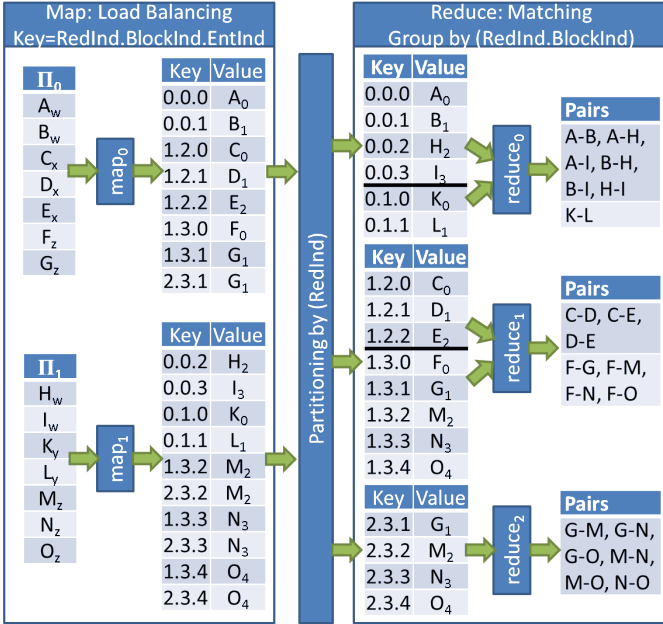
Map: Load Balancing
Key=RedInd.BlockInd.EntInd

| $\Pi_0$ |
|---|
| $A_w$ |
| $B_w$ |
| $C_x$ |
| $D_x$ |
| $E_x$ |
| $F_z$ |
| $G_z$ |

$map_0$

| Key | Value |
|---|---|
| 0.0.0 | $A_0$ |
| 0.0.1 | $B_1$ |
| 1.2.0 | $C_0$ |
| 1.2.1 | $D_1$ |
| 1.2.2 | $E_2$ |
| 1.3.0 | $F_0$ |
| 1.3.1 | $G_1$ |
| 2.3.1 | $G_1$ |

| $\Pi_1$ |
|---|
| $H_w$ |
| $I_w$ |
| $K_y$ |
| $L_y$ |
| $M_z$ |
| $N_z$ |
| $O_z$ |

$map_1$

| Key | Value |
|---|---|
| 0.0.2 | $H_2$ |
| 0.0.3 | $I_3$ |
| 0.1.0 | $K_0$ |
| 0.1.1 | $L_1$ |
| 1.3.2 | $M_2$ |
| 2.3.2 | $M_2$ |
| 1.3.3 | $N_3$ |
| 2.3.3 | $N_3$ |
| 1.3.4 | $O_4$ |
| 2.3.4 | $O_4$ |

Partitioning by (RedInd)

Reduce: Matching
Group by (RedInd.BlockInd)

| Key | Value |
|---|---|
| 0.0.0 | $A_0$ |
| 0.0.1 | $B_1$ |
| 0.0.2 | $H_2$ |
| 0.0.3 | $I_3$ |
| 0.1.0 | $K_0$ |
| 0.1.1 | $L_1$ |

$reduce_0$

| Pairs |
|---|
| A-B, A-H, A-I, B-H, B-I, H-I |
| K-L |

| Key | Value |
|---|---|
| 1.2.0 | $C_0$ |
| 1.2.1 | $D_1$ |
| 1.2.2 | $E_2$ |
| 1.3.0 | $F_0$ |
| 1.3.1 | $G_1$ |
| 1.3.2 | $M_2$ |
| 1.3.3 | $N_3$ |
| 1.3.4 | $O_4$ |

$reduce_1$

| Pairs |
|---|
| C-D, C-E, D-E |
| F-G, F-M, F-N, F-O |

| Key | Value |
|---|---|
| 2.3.1 | $G_1$ |
| 2.3.2 | $M_2$ |
| 2.3.3 | $N_3$ |
| 2.3.4 | $O_4$ |

$reduce_2$

| Pairs |
|---|
| G-M, G-N, G-O, M-N, M-O, N-O |